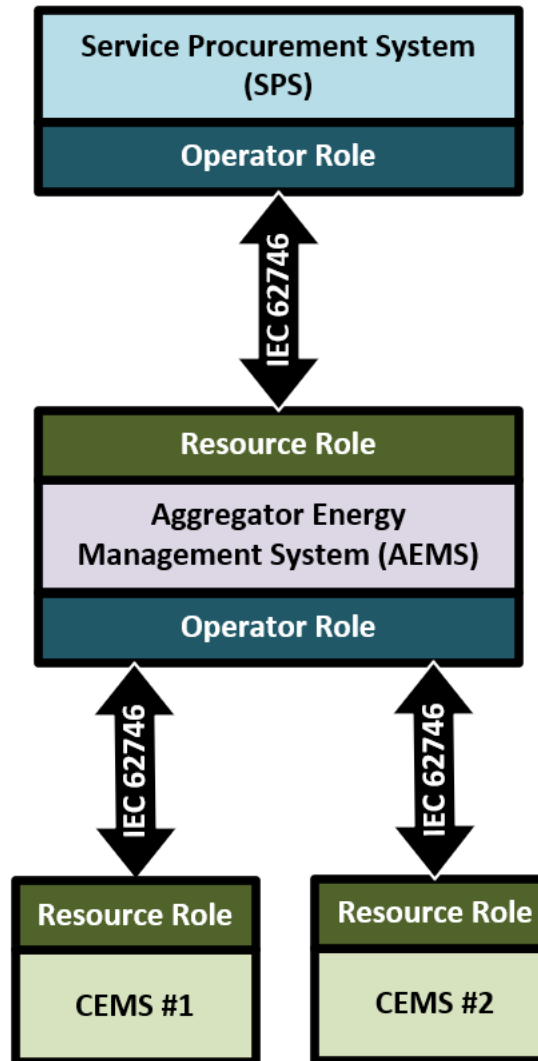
Service Procurement System (SPS)

Operator Role

IEC 62746

Resource Role

Aggregator Energy Management System (AEMS)

Operator Role

IEC 62746

IEC 62746

Resource Role

CEMS #1

Resource Role

CEMS #2